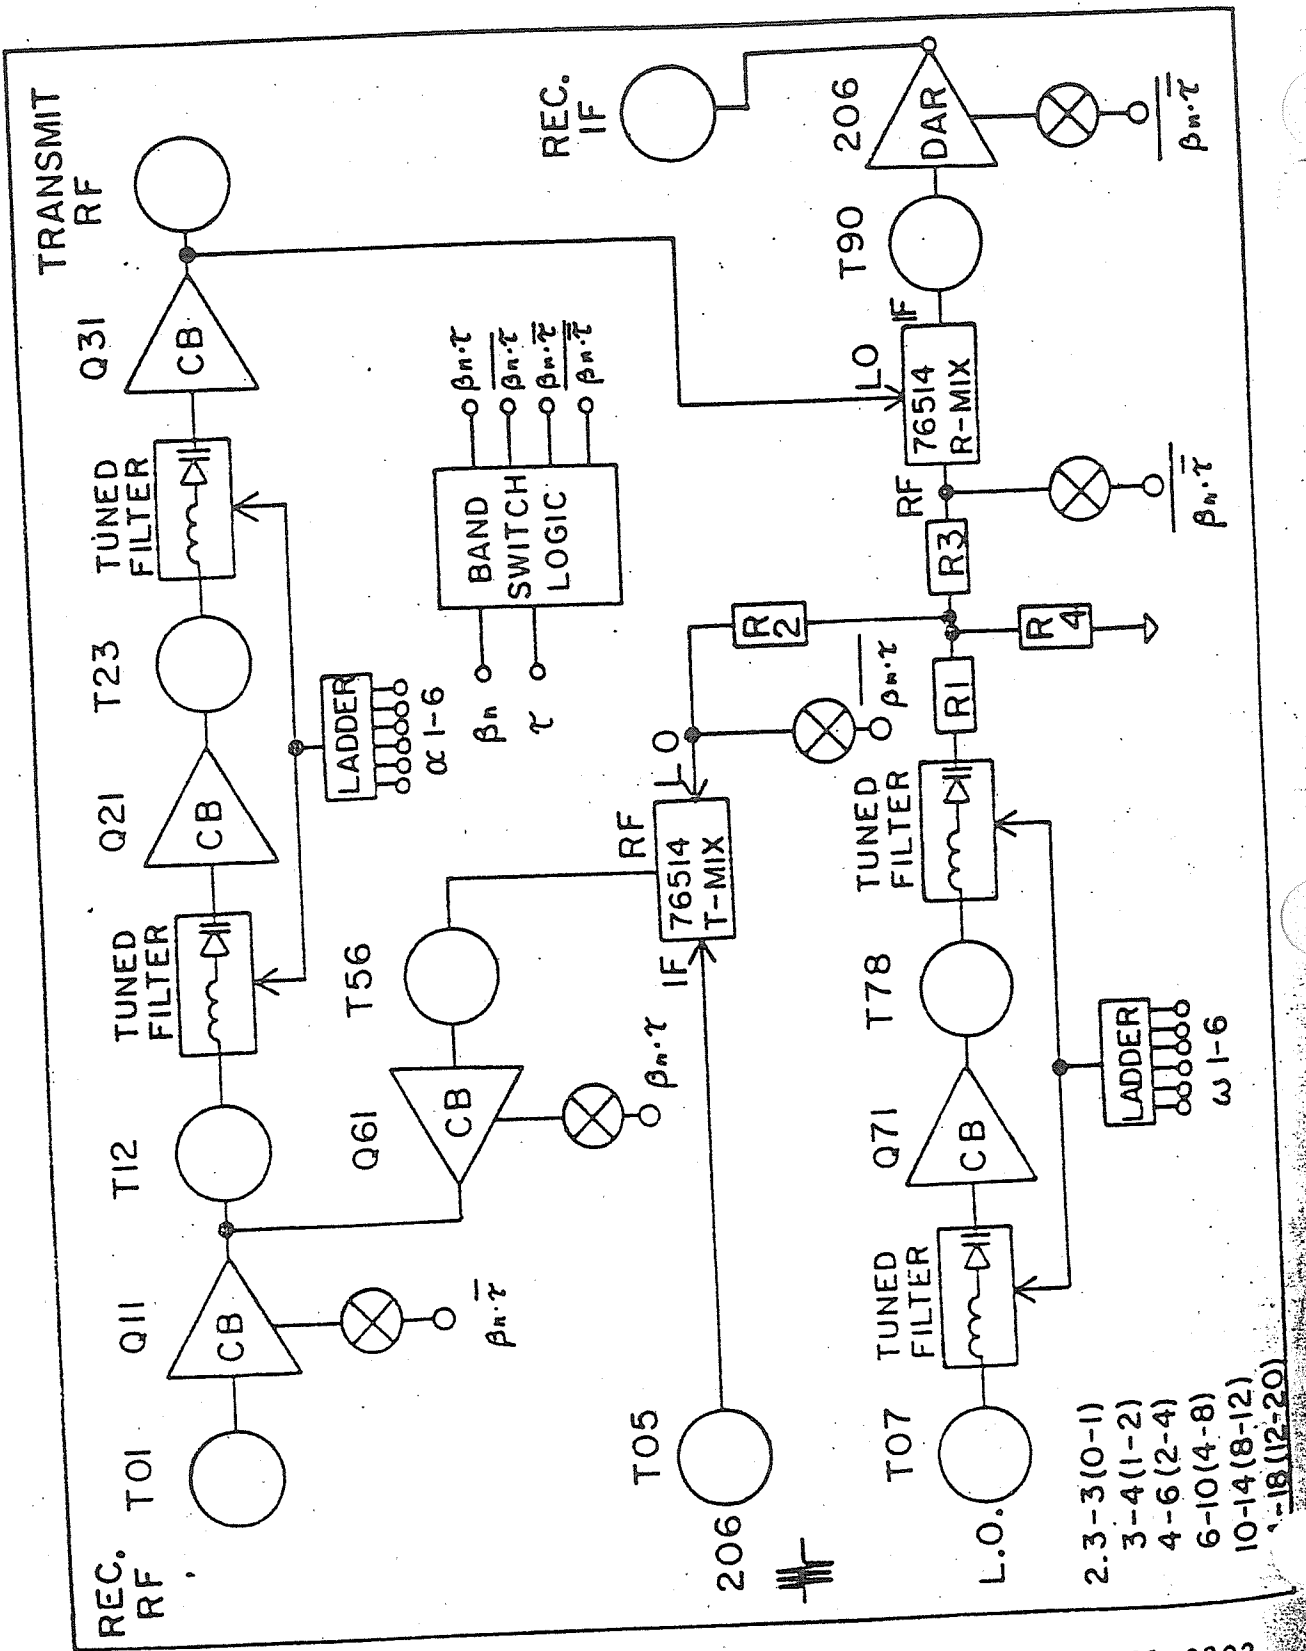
TRANSMIT RF

REC. IF

206

DAR

$\overline{\beta_n \cdot \tau}$

T90

IF

LO

76514 R-MIX

RF

$\overline{\beta_n \cdot \overline{\tau}}$

R3

Q31

CB

TUNED FILTER

BAND SWITCH LOGIC

$\beta_n \cdot \tau$

$\overline{\beta_n \cdot \tau}$

$\beta_n \cdot \overline{\tau}$

$\overline{\beta_n \cdot \overline{\tau}}$

$\beta_n$

$\tau$

T23

LADDER

$\alpha$ 1-6

Q21

CB

R 2

R 4

$\overline{\beta_n \cdot \tau}$

R1

LO

RF

76514 T-MIX

IF

TUNED FILTER

TUNED FILTER

T56

T78

LADDER

$\omega$ 1-6

T12

Q61

CB

$\beta_n \cdot \tau$

Q71

CB

Q11

CB

$\beta_n \cdot \overline{\tau}$

TUNED FILTER

REC. RF

T01

T05

206

T07

L.O.

2.3-3(0-1)
3-4(1-2)
4-6(2-4)
6-10(4-8)
10-14(8-12)
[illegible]-18(12-20)